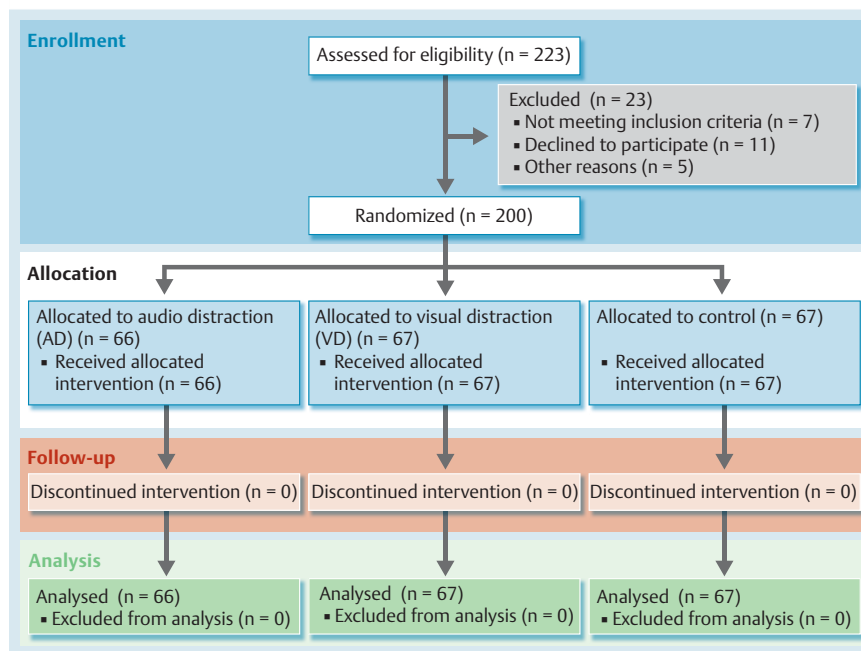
Enrollment

Assessed for eligibility (n = 223)

Excluded (n = 23)
▪ Not meeting inclusion criteria (n = 7)
▪ Declined to participate (n = 11)
▪ Other reasons (n = 5)

Randomized (n = 200)

Allocation

Allocated to audio distraction (AD) (n = 66)
▪ Received allocated intervention (n = 66)

Allocated to visual distraction (VD) (n = 67)
▪ Received allocated intervention (n = 67)

Allocated to control (n = 67)
▪ Received allocated intervention (n = 67)

Follow-up

Discontinued intervention (n = 0)

Discontinued intervention (n = 0)

Discontinued intervention (n = 0)

Analysis

Analysed (n = 66)
▪ Excluded from analysis (n = 0)

Analysed (n = 67)
▪ Excluded from analysis (n = 0)

Analysed (n = 67)
▪ Excluded from analysis (n = 0)